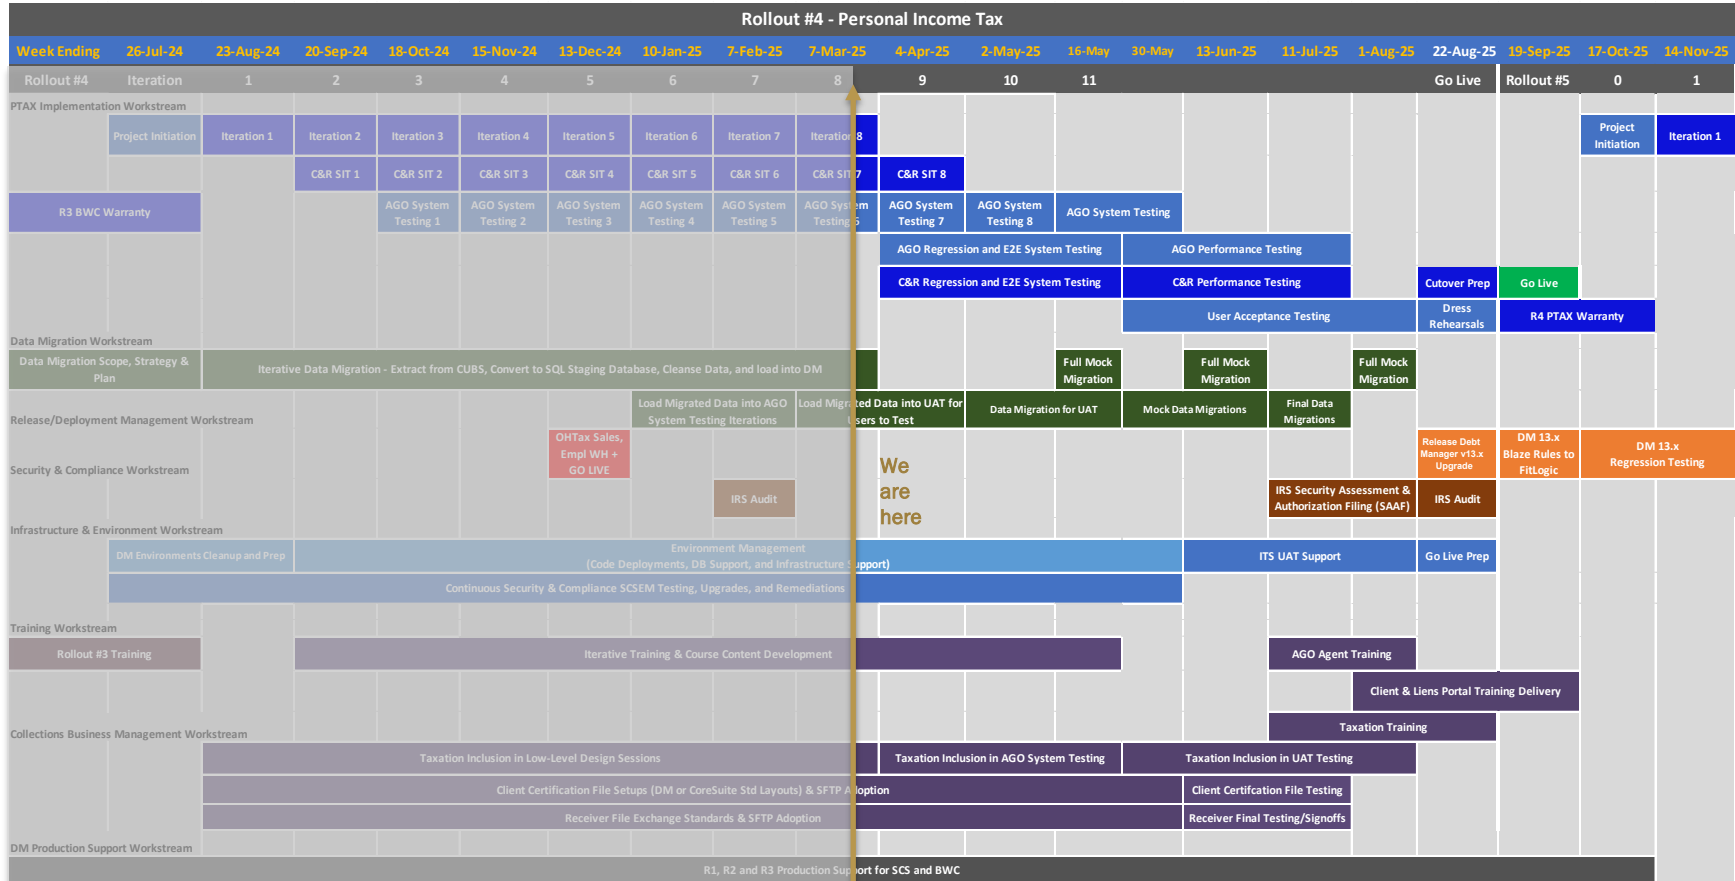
Rollout #4 - Personal Income Tax

| Week Ending | 26-Jul-24 | 23-Aug-24 | 20-Sep-24 | 18-Oct-24 | 15-Nov-24 | 13-Dec-24 | 10-Jan-25 | 7-Feb-25 | 7-Mar-25 | 4-Apr-25 | 2-May-25 | 16-May | 30-May | 13-Jun-25 | 11-Jul-25 | 1-Aug-25 | 22-Aug-25 | 19-Sep-25 | 17-Oct-25 | 14-Nov-25 |
|---|---|---|---|---|---|---|---|---|---|---|---|---|---|---|---|---|---|---|---|---|
| Rollout #4 | Iteration | 1 | 2 | 3 | 4 | 5 | 6 | 7 | 8 | 9 | 10 | 11 | | | | | Go Live | Rollout #5 | 0 | 1 |

PTAX Implementation Workstream

Project Initiation | Iteration 1 | Iteration 2 | Iteration 3 | Iteration 4 | Iteration 5 | Iteration 6 | Iteration 7 | Iteration 8 | Project Initiation | Iteration 1

C&R SIT 1 | C&R SIT 2 | C&R SIT 3 | C&R SIT 4 | C&R SIT 5 | C&R SIT 6 | C&R SIT 7 | C&R SIT 8

R3 BWC Warranty | AGO System Testing 1 | AGO System Testing 2 | AGO System Testing 3 | AGO System Testing 4 | AGO System Testing 5 | AGO System Testing 6 | AGO System Testing 7 | AGO System Testing 8 | AGO System Testing

AGO Regression and E2E System Testing | AGO Performance Testing

C&R Regression and E2E System Testing | C&R Performance Testing | Cutover Prep | Go Live

User Acceptance Testing | Dress Rehearsals | R4 PTAX Warranty

Data Migration Workstream

Data Migration Scope, Strategy & Plan | Iterative Data Migration - Extract from CUBS, Convert to SQL Staging Database, Cleanse Data, and load into DM | Full Mock Migration | Full Mock Migration | Full Mock Migration

Release/Deployment Management Workstream

Load Migrated Data into AGO System Testing Iterations | Load Migrated Data into UAT for Users to Test | Data Migration for UAT | Mock Data Migrations | Final Data Migrations

Security & Compliance Workstream

OHTax Sales, Empl WH + GO LIVE | Release Debt Manager v13.x Upgrade | DM 13.x Blaze Rules to FitLogic | DM 13.x Regression Testing

We are here

IRS Audit | IRS Security Assessment & Authorization Filing (SAAF) | IRS Audit

Infrastructure & Environment Workstream

DM Environments Cleanup and Prep | Environment Management (Code Deployments, DB Support, and Infrastructure Support) | ITS UAT Support | Go Live Prep

Continuous Security & Compliance SCSEM Testing, Upgrades, and Remediations

Training Workstream

Rollout #3 Training | Iterative Training & Course Content Development | AGO Agent Training

Client & Liens Portal Training Delivery

Taxation Training

Collections Business Management Workstream

Taxation Inclusion in Low-Level Design Sessions | Taxation Inclusion in AGO System Testing | Taxation Inclusion in UAT Testing

Client Certification File Setups (DM or CoreSuite Std Layouts) & SFTP Adoption | Client Certifcation File Testing

Receiver File Exchange Standards & SFTP Adoption | Receiver Final Testing/Signoffs

DM Production Support Workstream

R1, R2 and R3 Production Support for SCS and BWC